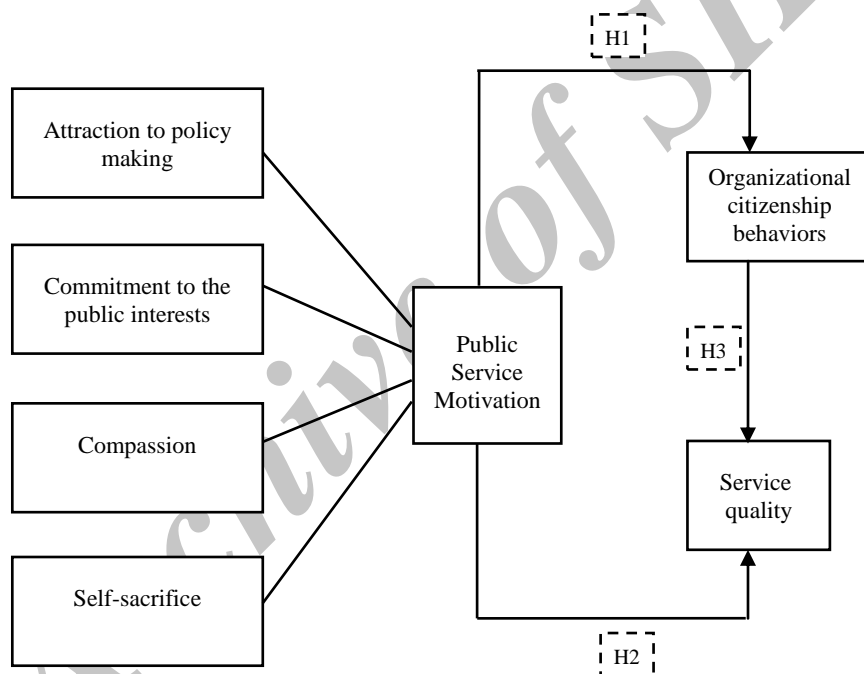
H1

Attraction to policy making

Organizational citizenship behaviors

Commitment to the public interests

H3

Public Service Motivation

Compassion

Service quality

Self-sacrifice

H2

Archive of SID